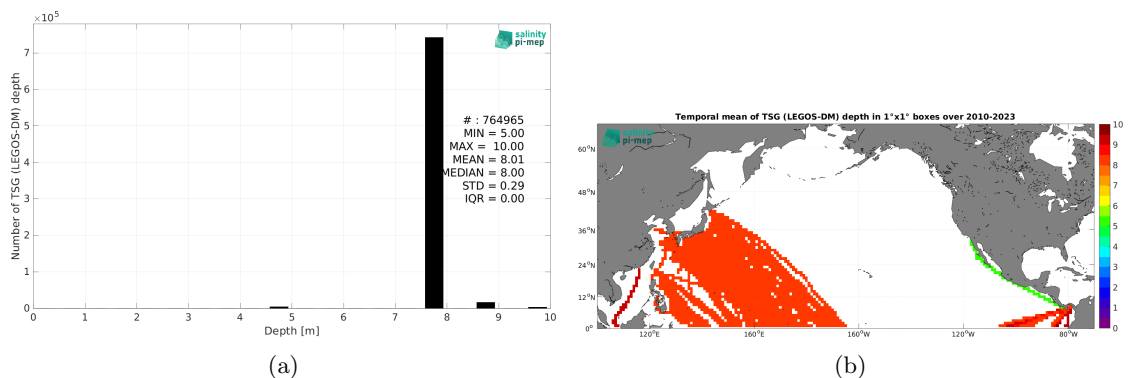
$\times 10^5$

salinity pi-mep

7
6
5
4
3
2
1
0

Number of TSG (LEGOS-DM) depth

# : 764965
MIN = 5.00
MAX = 10.00
MEAN = 8.01
MEDIAN = 8.00
STD = 0.29
IQR = 0.00

0 1 2 3 4 5 6 7 8 9 10
Depth [m]

(a)

Temporal mean of TSG (LEGOS-DM) depth in 1°x1° boxes over 2010-2023

salinity pi-mep

60°N
48°N
36°N
24°N
12°N
0°

120°E 160°E 160°W 120°W 80°W

10
9
8
7
6
5
4
3
2
1
0

(b)